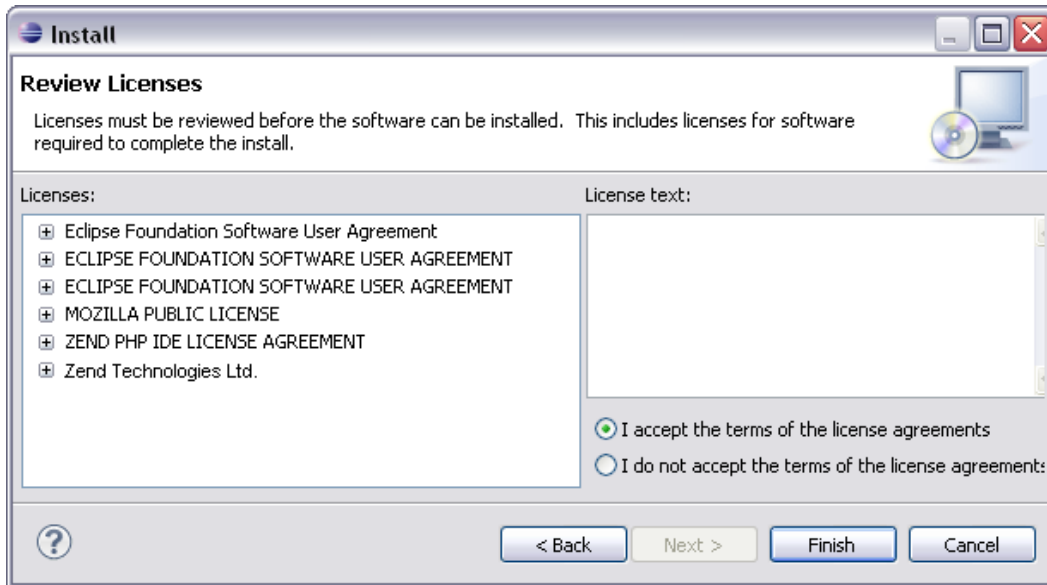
Install

Review Licenses

Licenses must be reviewed before the software can be installed. This includes licenses for software required to complete the install.

Licenses:

Eclipse Foundation Software User Agreement
ECLIPSE FOUNDATION SOFTWARE USER AGREEMENT
ECLIPSE FOUNDATION SOFTWARE USER AGREEMENT
MOZILLA PUBLIC LICENSE
ZEND PHP IDE LICENSE AGREEMENT
Zend Technologies Ltd.

License text:

I accept the terms of the license agreements
I do not accept the terms of the license agreements

?

< Back
Next >
Finish
Cancel